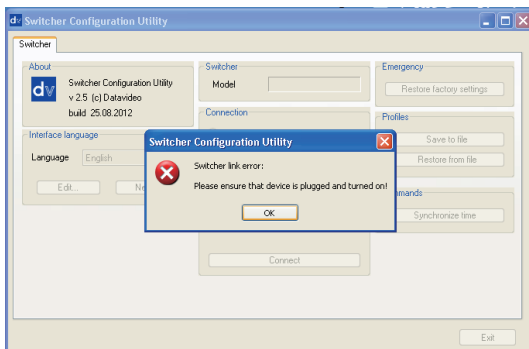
dv Switcher Configuration Utility

Switcher

About

dv

Switcher Configuration Utility
v 2.5 (c) Datavideo
build 25.08.2012

Interface language

Language English

Edit... N

Switcher

Model

Connection

Connect

Emergency

Restore factory settings

Profiles

Save to file

Restore from file

mands

Synchronize time

Switcher Configuration Utility

Switcher link error:

Please ensure that device is plugged and turned on!

OK

Exit